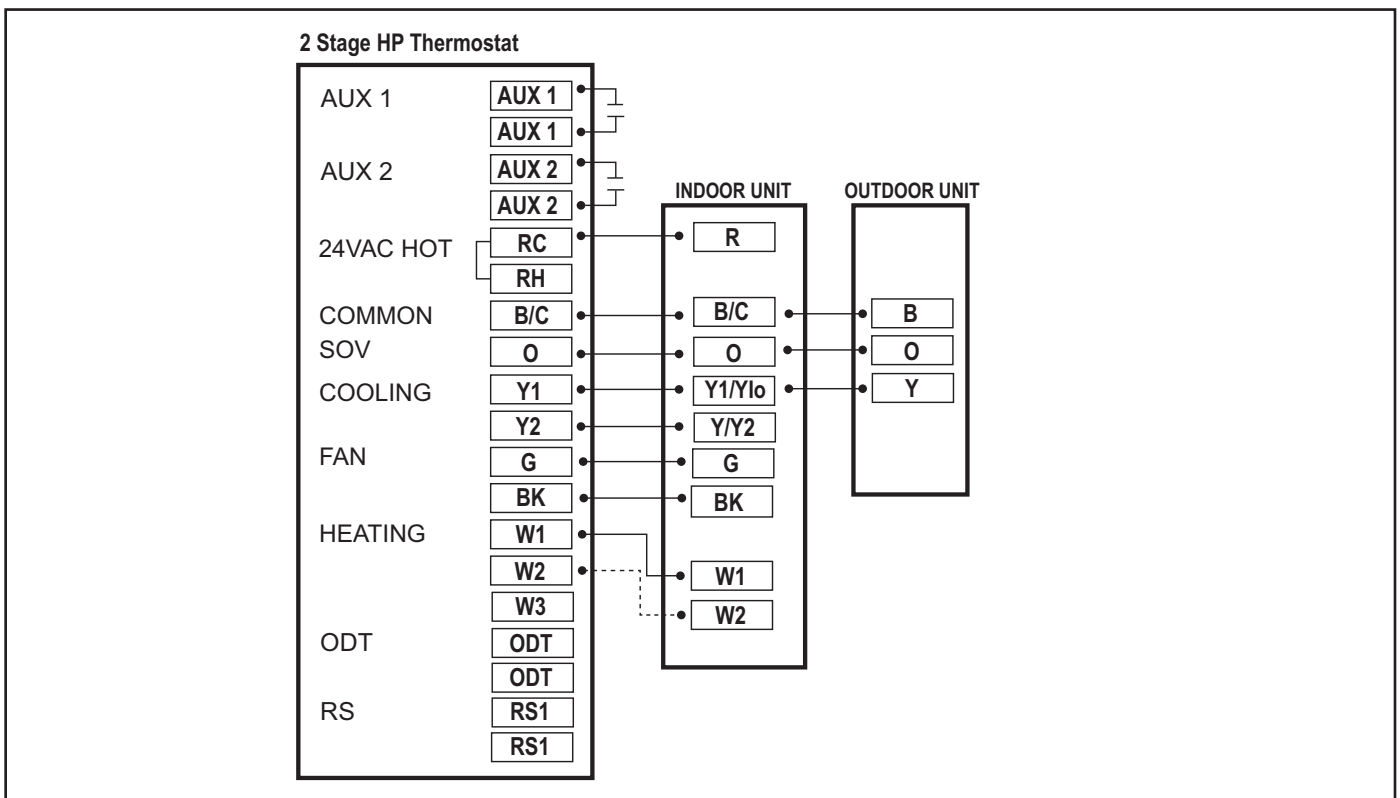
2 Stage HP Thermostat

AUX 1
AUX 1
AUX 1
AUX 2
AUX 2
AUX 2
24VAC HOT
RC
RH
COMMON
B/C
SOV
O
COOLING
Y1
Y2
FAN
G
BK
HEATING
W1
W2
W3
ODT
ODT
ODT
RS
RS1
RS1

INDOOR UNIT
R
B/C
O
Y1/Ylo
Y/Y2
G
BK
W1
W2

OUTDOOR UNIT
B
O
Y